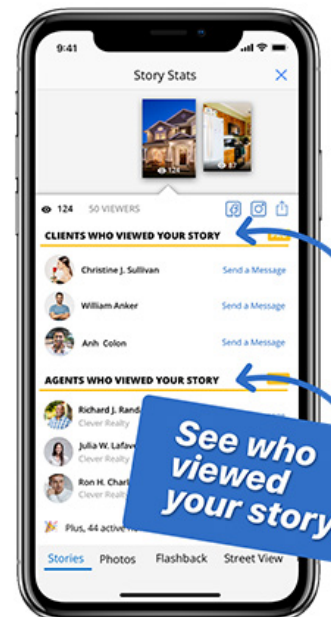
9:41

Story Stats

124

124 50 VIEWERS

CLIENTS WHO VIEWED YOUR STORY

Christine J. Sullivan Send a Message

William Anker Send a Message

Anh Colon Send a Message

AGENTS WHO VIEWED YOUR STORY

Richard J. Rand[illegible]
Clever Realty

Julia W. Lafave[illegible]
Clever Realty

Ron H. Charl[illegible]
Clever Realty

Plus, 44 active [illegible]

See who viewed your story

Stories Photos Flashback Street View